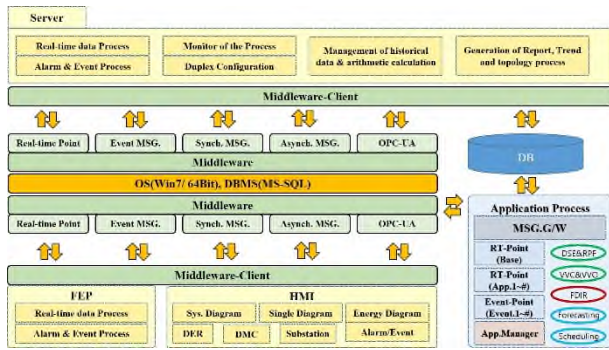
Server

Real-time data Process
Alarm & Event Process

Monitor of the Process
Duplex Configuration

Management of historical data & arithmetic calculation

Generation of Report, Trend and topology process

Middleware-Client

Real-time Point
Event MSG.
Synch. MSG.
Asynch. MSG.
OPC-UA

Middleware

DB

OS(Win7/ 64Bit), DBMS(MS-SQL)

Middleware

Real-time Point
Event MSG.
Synch. MSG.
Asynch. MSG.
OPC-UA

Application Process

MSG.G/W

RT-Point (Base)
DSE&RPF

RT-Point (App.1~#)
VVC&VVO

FDIR

Event-Point (Event.1~#)
Forecasting

App.Manager
Scheduling

Middleware-Client

FEP
Real-time data Process
Alarm & Event Process

HMI
Sys. Diagram
Single Diagram
Energy Diagram
DER
DMC
Substation
Alarm/Event